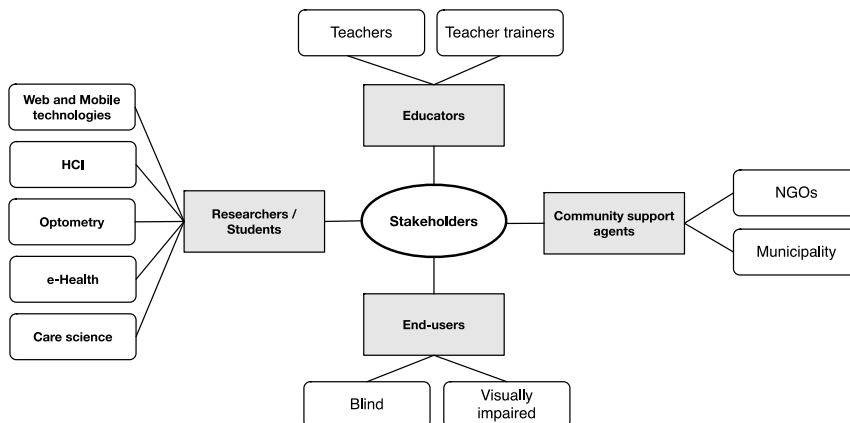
Teachers

Teacher trainers

Educators

Web and Mobile technologies

HCI

Optometry

e-Health

Care science

Researchers / Students

Stakeholders

Community support agents

NGOs

Municipality

End-users

Blind

Visually impaired